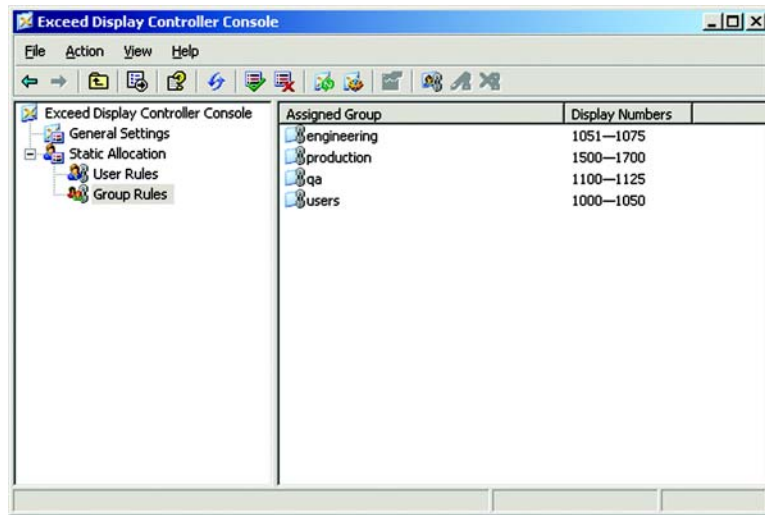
Exceed Display Controller Console

File Action View Help

Exceed Display Controller Console
General Settings
Static Allocation
User Rules
Group Rules

| Assigned Group | Display Numbers |
|---|---|
| engineering | 1051—1075 |
| production | 1500—1700 |
| qa | 1100—1125 |
| users | 1000—1050 |